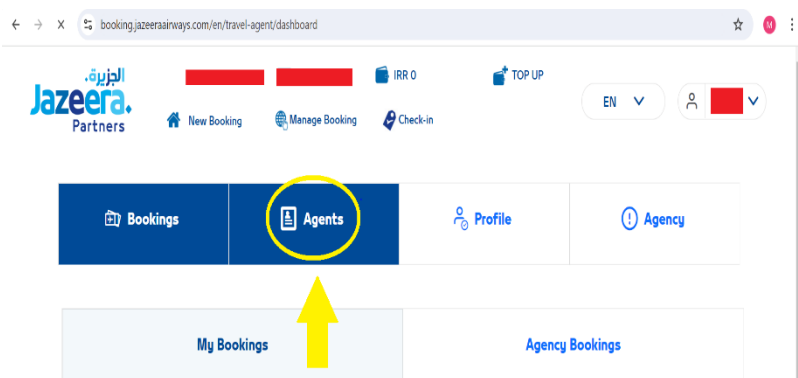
booking.jazeeraairways.com/en/travel-agent/dashboard

M

الجزيرة
Jazeera.
Partners

IRR 0

TOP UP

New Booking

Manage Booking

Check-in

EN

Bookings

Agents

Profile

Agency

My Bookings

Agency Bookings